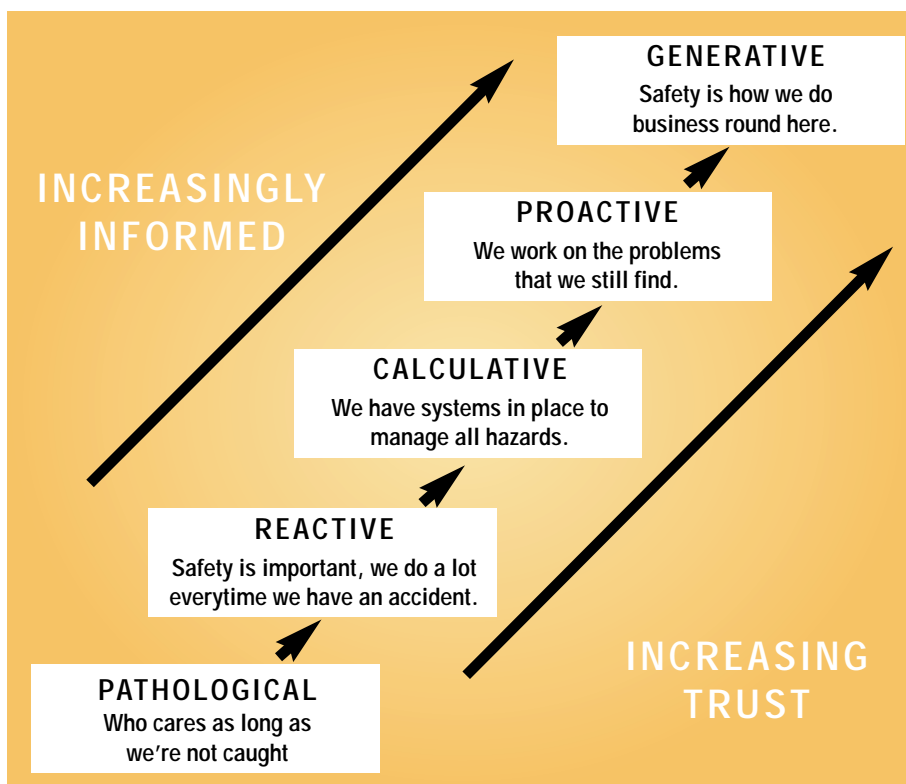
GENERATIVE
Safety is how we do business round here.

INCREASINGLY INFORMED

PROACTIVE
We work on the problems that we still find.

CALCULATIVE
We have systems in place to manage all hazards.

REACTIVE
Safety is important, we do a lot everytime we have an accident.

PATHOLOGICAL
Who cares as long as we're not caught

INCREASING TRUST